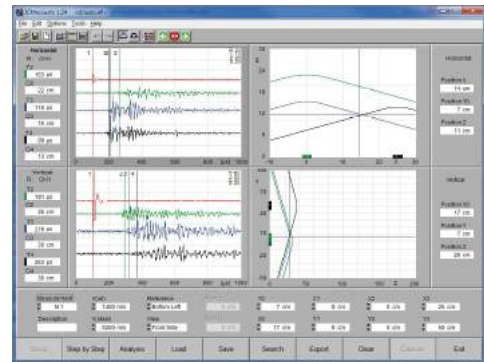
File Edit Options Tools Help

Horizontal

103 µs

22 cm

118 µs

18 cm

38 µs

13 cm

Horizontal

Position 1

14 cm

Position W

7 cm

Position 2

11 cm

Vertical

181 µs

26 cm

218 µs

30 cm

263 µs

35 cm

Vertical

Position W

17 cm

Position 1

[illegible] cm

Position 2

28 cm

Measurement

M 1

Description

Reference

Bottom Left

View

Front Side

Step

Step by Step

Analysis

Load

Save

Search

Export

Clear

Cancel

Exit